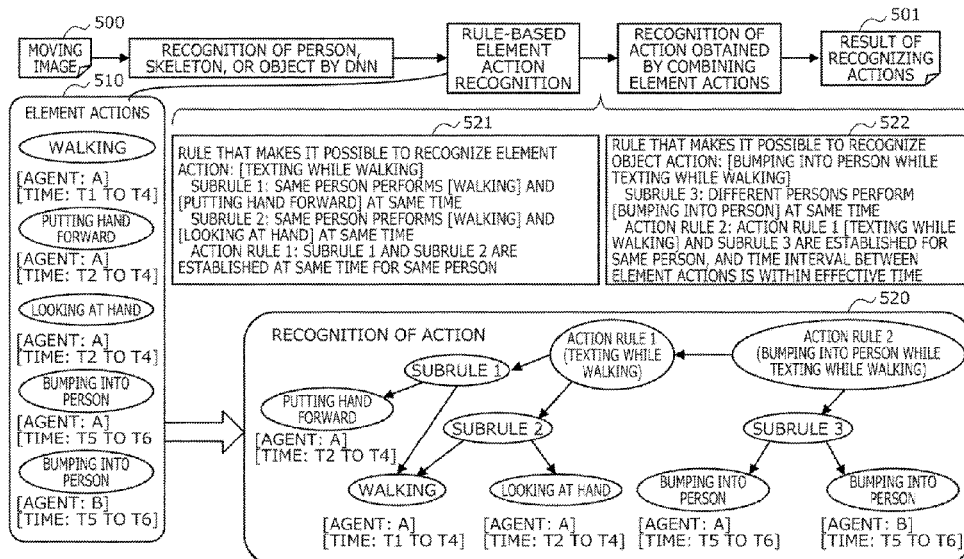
500
MOVING IMAGE
RECOGNITION OF PERSON, SKELETON, OR OBJECT BY DNN
RULE-BASED ELEMENT ACTION RECOGNITION
RECOGNITION OF ACTION OBTAINED BY COMBINING ELEMENT ACTIONS
501
RESULT OF RECOGNIZING ACTIONS
510
ELEMENT ACTIONS
WALKING
[AGENT: A]
[TIME: T1 TO T4]
PUTTING HAND FORWARD
[AGENT: A]
[TIME: T2 TO T4]
LOOKING AT HAND
[AGENT: A]
[TIME: T2 TO T4]
BUMPING INTO PERSON
[AGENT: A]
[TIME: T5 TO T6]
BUMPING INTO PERSON
[AGENT: B]
[TIME: T5 TO T6]

521
RULE THAT MAKES IT POSSIBLE TO RECOGNIZE ELEMENT ACTION: [TEXTING WHILE WALKING]
SUBRULE 1: SAME PERSON PERFORMS [WALKING] AND [PUTTING HAND FORWARD] AT SAME TIME
SUBRULE 2: SAME PERSON PREFORMS [WALKING] AND [LOOKING AT HAND] AT SAME TIME
ACTION RULE 1: SUBRULE 1 AND SUBRULE 2 ARE ESTABLISHED AT SAME TIME FOR SAME PERSON

522
RULE THAT MAKES IT POSSIBLE TO RECOGNIZE OBJECT ACTION: [BUMPING INTO PERSON WHILE TEXTING WHILE WALKING]
SUBRULE 3: DIFFERENT PERSONS PERFORM [BUMPING INTO PERSON] AT SAME TIME
ACTION RULE 2: ACTION RULE 1 [TEXTING WHILE WALKING] AND SUBRULE 3 ARE ESTABLISHED FOR SAME PERSON, AND TIME INTERVAL BETWEEN ELEMENT ACTIONS IS WITHIN EFFECTIVE TIME

520
RECOGNITION OF ACTION
ACTION RULE 1 (TEXTING WHILE WALKING)
ACTION RULE 2 (BUMPING INTO PERSON WHILE TEXTING WHILE WALKING)
SUBRULE 1
PUTTING HAND FORWARD
[AGENT: A]
[TIME: T2 TO T4]
SUBRULE 2
SUBRULE 3
WALKING
LOOKING AT HAND
BUMPING INTO PERSON
BUMPING INTO PERSON
[AGENT: A]
[TIME: T1 TO T4]
[AGENT: A]
[TIME: T2 TO T4]
[AGENT: A]
[TIME: T5 TO T6]
[AGENT: B]
[TIME: T5 TO T6]